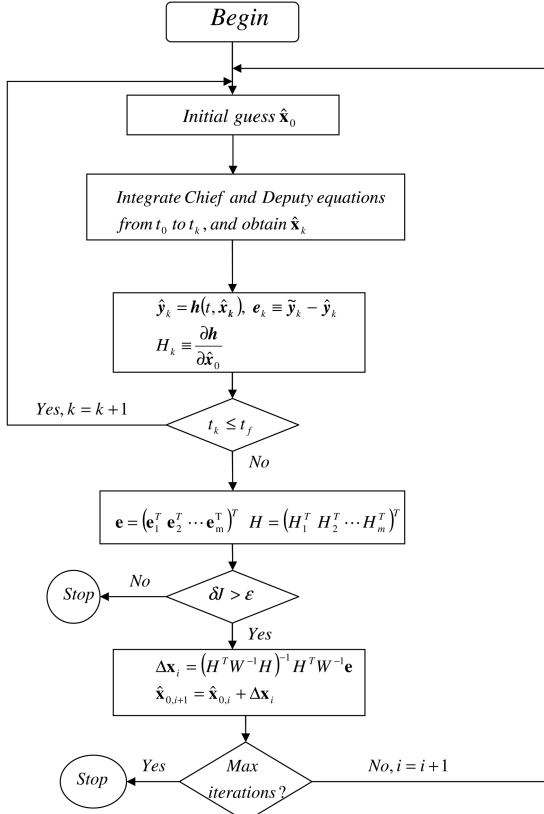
Begin

Initial guess $\hat{\mathbf{x}}_0$

Integrate Chief and Deputy equations from $t_0$ to $t_k$, and obtain $\hat{\mathbf{x}}_k$

$\hat{\boldsymbol{y}}_k = \boldsymbol{h}(t, \hat{\boldsymbol{x}}_k)$, $\boldsymbol{e}_k \equiv \tilde{\boldsymbol{y}}_k - \hat{\boldsymbol{y}}_k$
$H_k \equiv \frac{\partial \boldsymbol{h}}{\partial \hat{\mathbf{x}}_0}$

Yes, $k = k + 1$

$t_k \le t_f$

No

$\mathbf{e} = \left(\mathbf{e}_1^T \ \mathbf{e}_2^T \cdots \mathbf{e}_m^T\right)^T$ $H = \left(H_1^T \ H_2^T \cdots H_m^T\right)^T$

Stop

No

$\delta J > \varepsilon$

Yes

$\Delta\mathbf{x}_i = \left(H^T W^{-1} H\right)^{-1} H^T W^{-1}\mathbf{e}$
$\hat{\mathbf{x}}_{0,i+1} = \hat{\mathbf{x}}_{0,i} + \Delta\mathbf{x}_i$

Stop

Yes

Max iterations?

No, $i = i + 1$